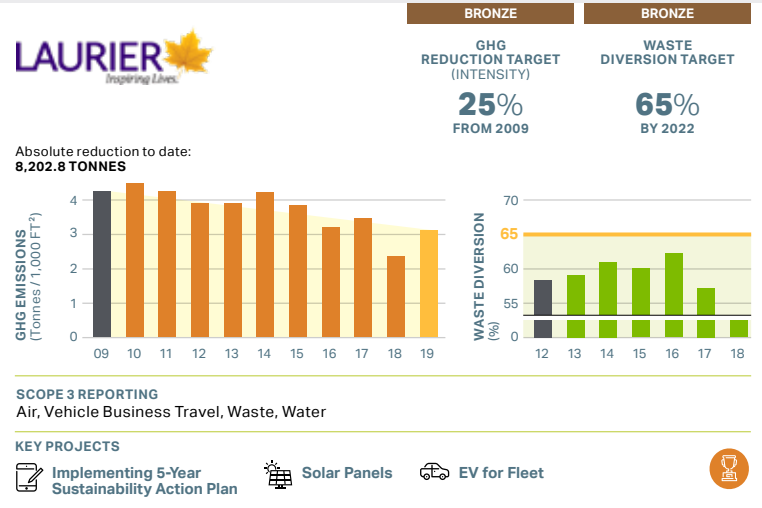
BRONZE

BRONZE

LAURIER
Inspiring Lives.

GHG REDUCTION TARGET (INTENSITY)
25%
FROM 2009

WASTE DIVERSION TARGET
65%
BY 2022

Absolute reduction to date:
8,202.8 TONNES

GHG EMISSIONS (Tonnes / 1,000 FT²)

4
3
2
1
0

09 10 11 12 13 14 15 16 17 18 19

WASTE DIVERSION (%)

70
65
60
55
0

12 13 14 15 16 17 18

SCOPE 3 REPORTING
Air, Vehicle Business Travel, Waste, Water

KEY PROJECTS
Implementing 5-Year Sustainability Action Plan
Solar Panels
EV for Fleet